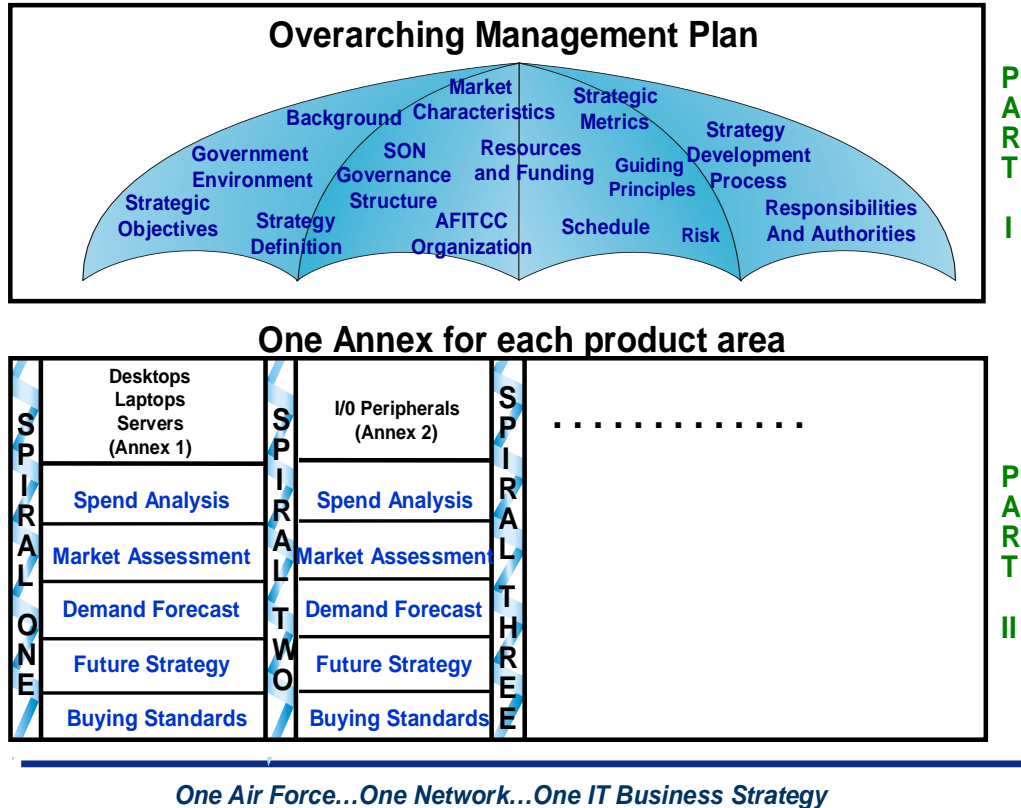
Overarching Management Plan

Strategic Objectives
Government Environment
Background
Strategy Definition
SON Governance Structure
Market Characteristics
AFITCC Organization
Resources and Funding
Strategic Metrics
Guiding Principles
Schedule
Risk
Strategy Development Process
Responsibilities And Authorities

PART I

One Annex for each product area

SPIRAL ONE

Desktops Laptops Servers (Annex 1)

Spend Analysis
Market Assessment
Demand Forecast
Future Strategy
Buying Standards

SPIRAL TWO

I/0 Peripherals (Annex 2)

Spend Analysis
Market Assessment
Demand Forecast
Future Strategy
Buying Standards

SPIRAL THREE

. . . . . . . . . . . . .

PART II

One Air Force…One Network…One IT Business Strategy